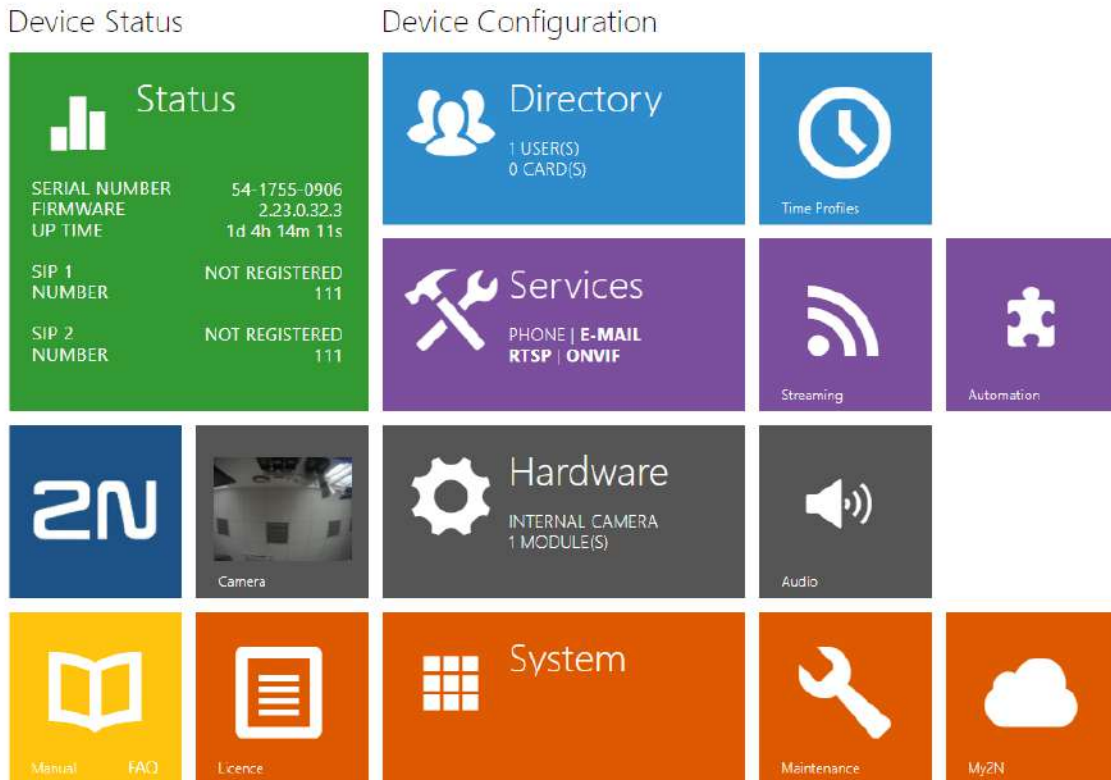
Device Status

Status

SERIAL NUMBER 54-1755-0906
FIRMWARE 2.23.0.32.3
UP TIME 1d 4h 14m 11s

SIP 1 NOT REGISTERED
NUMBER 111

SIP 2 NOT REGISTERED
NUMBER 111

2N

Camera

Manual FAQ

Licence

Device Configuration

Directory
1 USER(S)
0 CARD(S)

Time Profiles

Services
PHONE | E-MAIL
RTSP | ONVIF

Streaming

Automation

Hardware
INTERNAL CAMERA
1 MODULE(S)

Audio

System

Maintenance

My2N